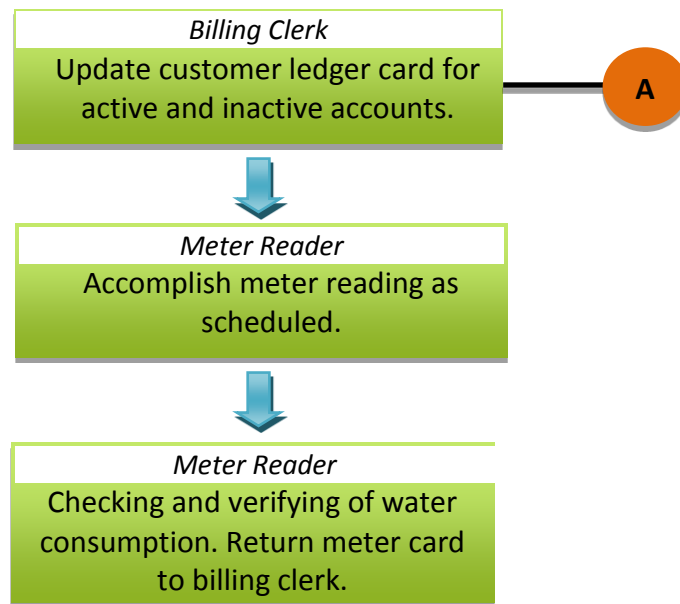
Billing Clerk
Update customer ledger card for active and inactive accounts.

A

Meter Reader
Accomplish meter reading as scheduled.

Meter Reader
Checking and verifying of water consumption. Return meter card to billing clerk.